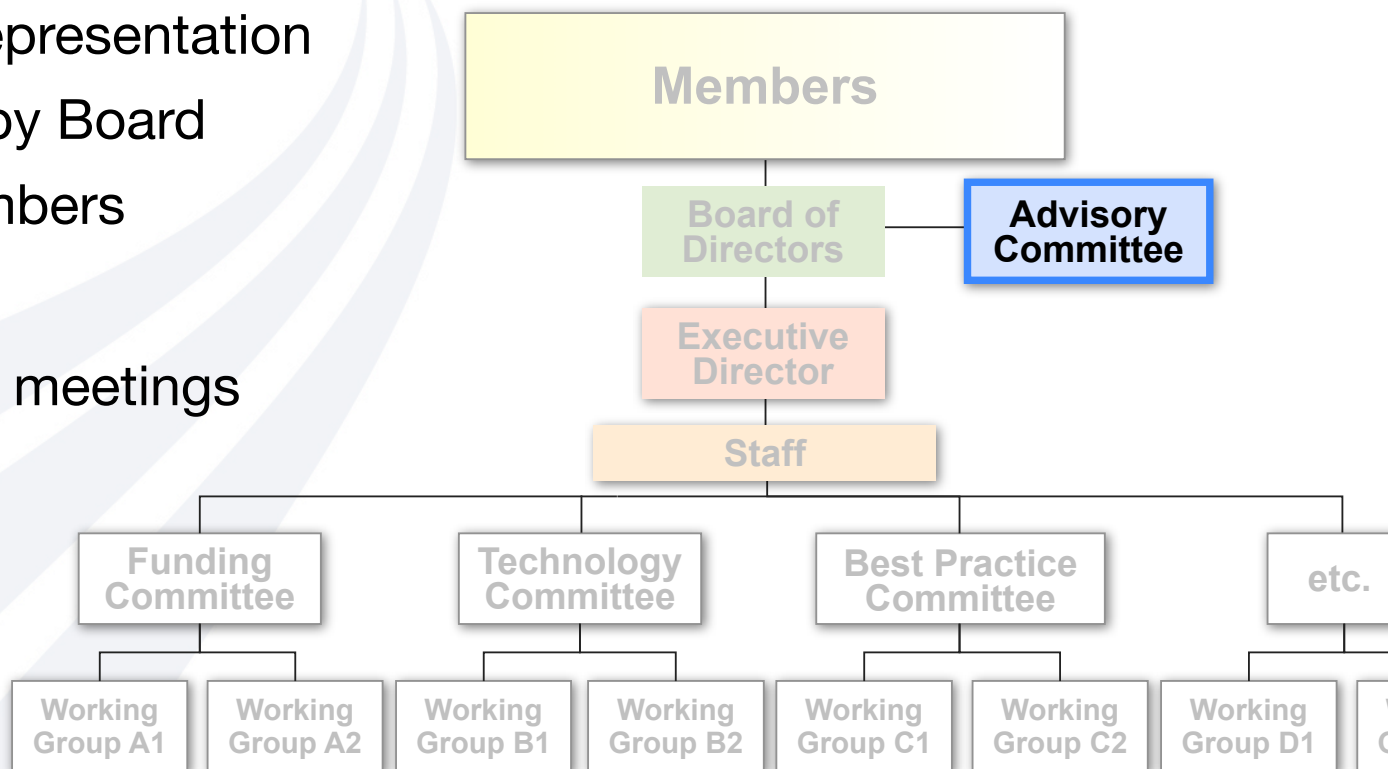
epresentation
by Board
nbers

meetings

Members

Board of Directors

Advisory Committee

Executive Director

Staff

Funding Committee

Technology Committee

Best Practice Committee

etc.

Working Group A1

Working Group A2

Working Group B1

Working Group B2

Working Group C1

Working Group C2

Working Group D1

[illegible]